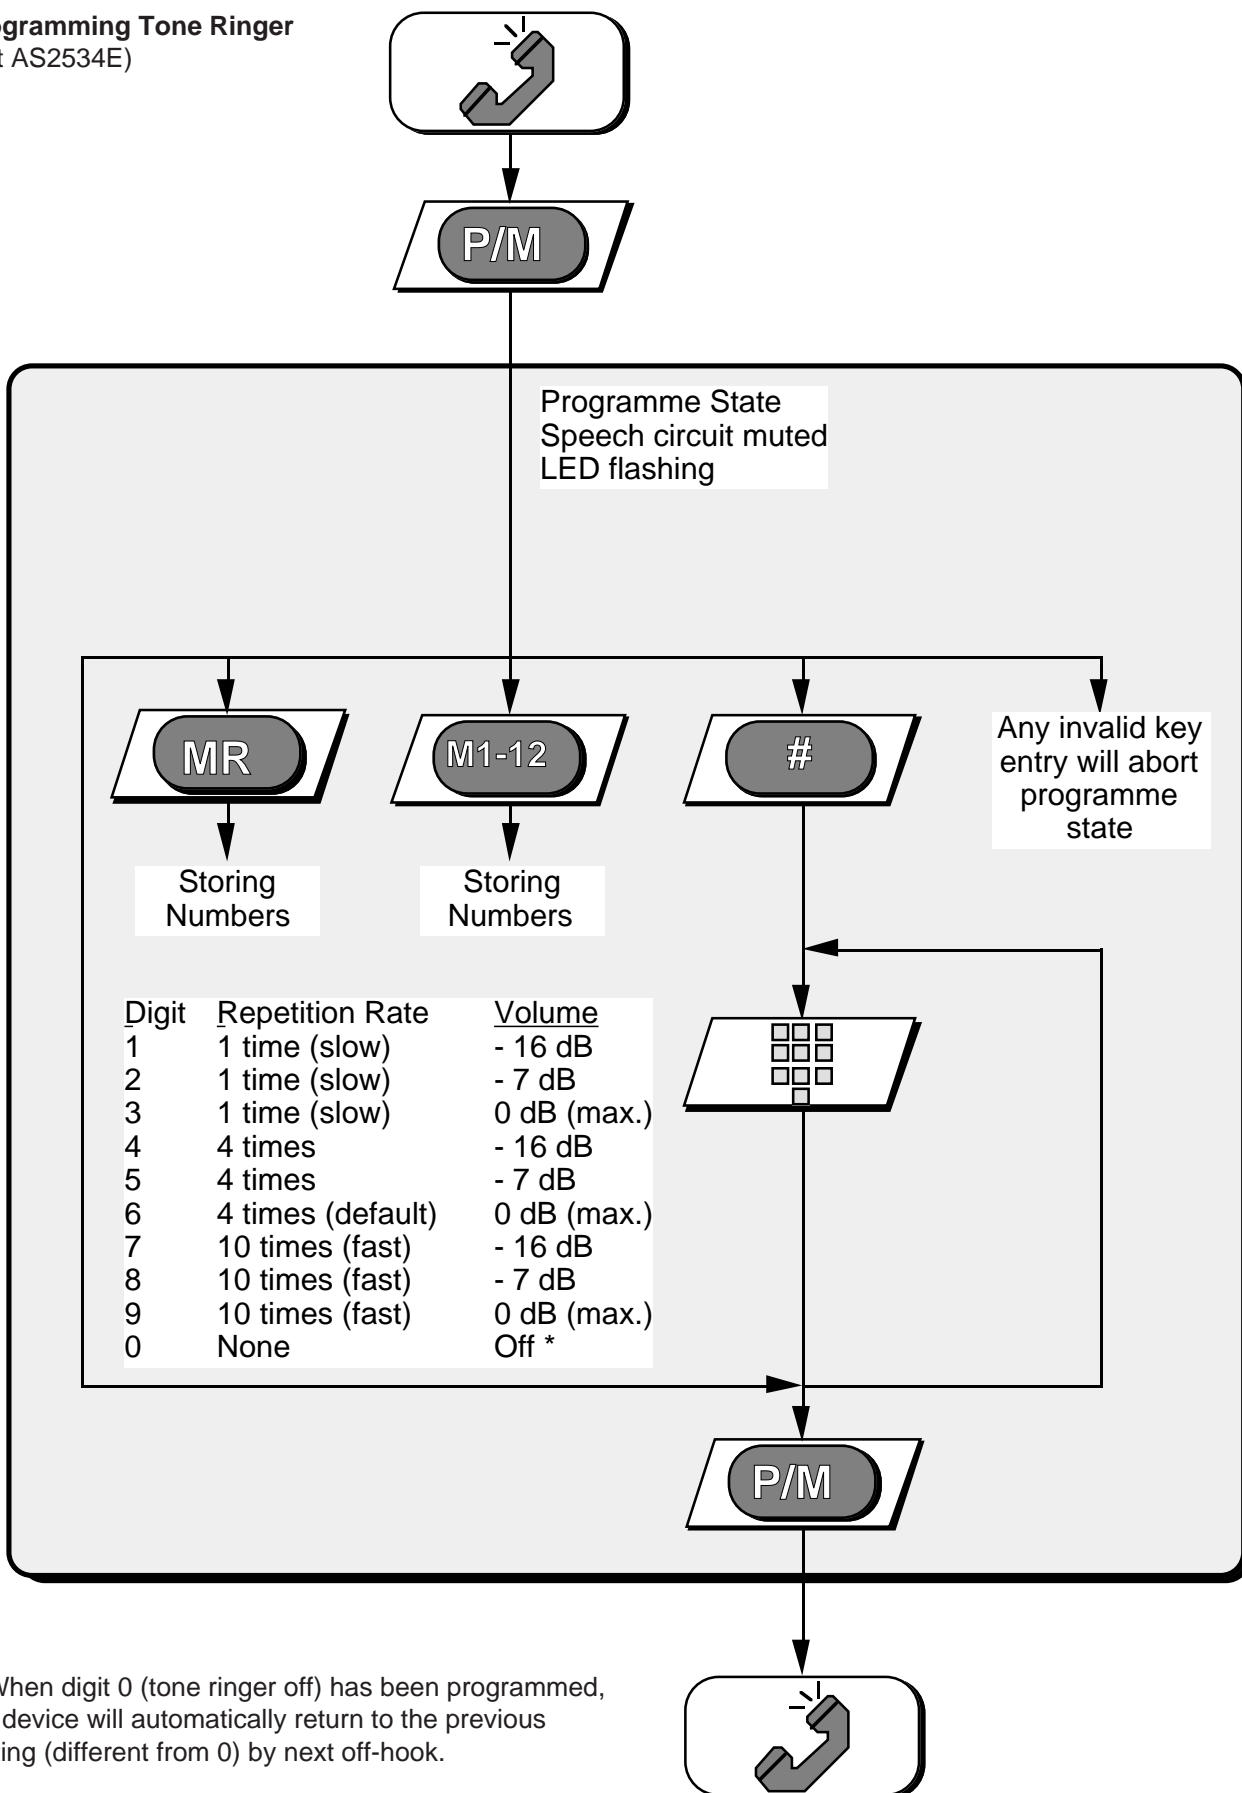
gramming Tone Ringer
t AS2534E)

P/M

Programme State
Speech circuit muted
LED flashing

MR

M1-12

#

Any invalid key entry will abort programme state

Storing Numbers

Storing Numbers

| Digit | Repetition Rate | Volume |
|---|---|---|
| 1 | 1 time (slow) | - 16 dB |
| 2 | 1 time (slow) | - 7 dB |
| 3 | 1 time (slow) | 0 dB (max.) |
| 4 | 4 times | - 16 dB |
| 5 | 4 times | - 7 dB |
| 6 | 4 times (default) | 0 dB (max.) |
| 7 | 10 times (fast) | - 16 dB |
| 8 | 10 times (fast) | - 7 dB |
| 9 | 10 times (fast) | 0 dB (max.) |
| 0 | None | Off * |

P/M

When digit 0 (tone ringer off) has been programmed, device will automatically return to the previous ing (different from 0) by next off-hook.